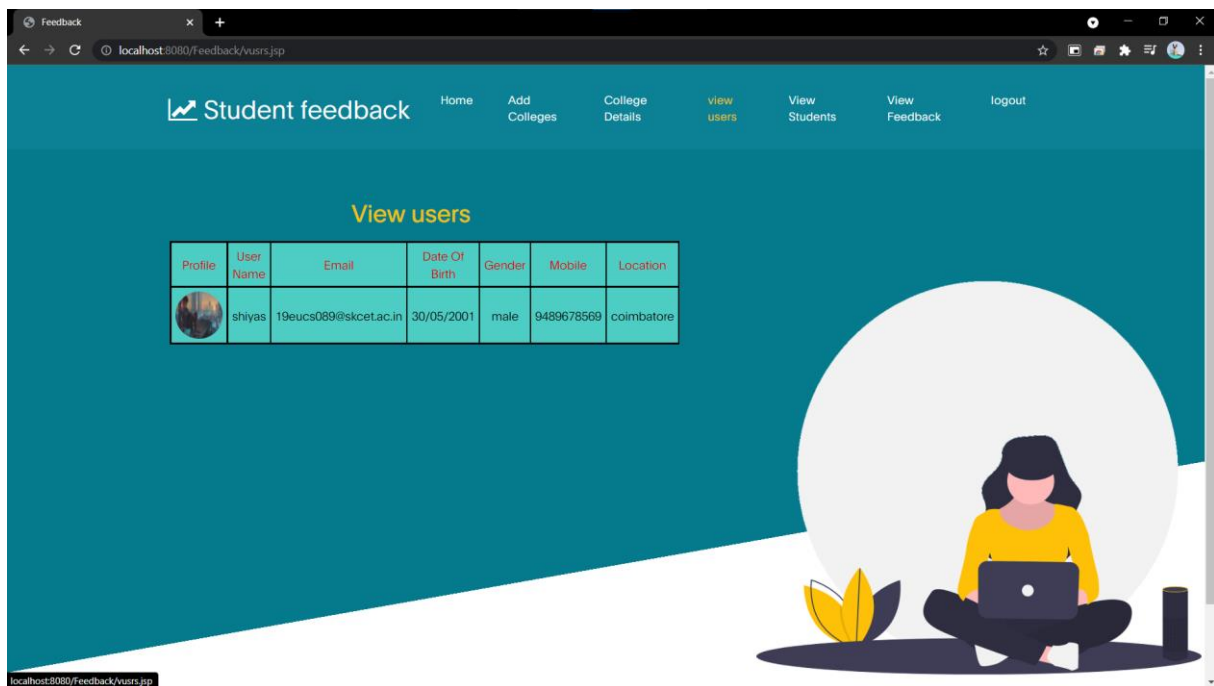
Feedback
localhost:8080/Feedback/vusrs.jsp

Student feedback

Home
Add Colleges
College Details
view users
View Students
View Feedback
logout

View users

| Profile | User Name | Email | Date Of Birth | Gender | Mobile | Location |
|---|---|---|---|---|---|---|
| | shiyas | 19eucs089@skcet.ac.in | 30/05/2001 | male | 9489678569 | coimbatore |

localhost:8080/Feedback/vusrs.jsp